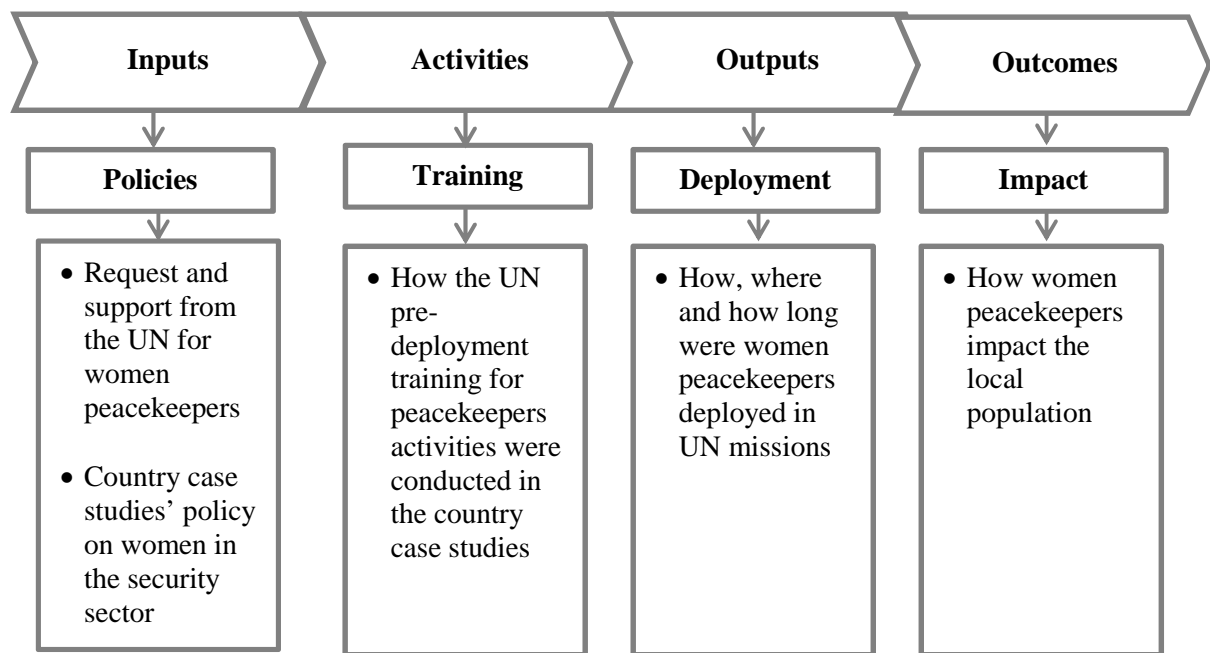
Inputs

Policies

- Request and support from the UN for women peacekeepers
- Country case studies' policy on women in the security sector

Activities

Training

- How the UN pre-deployment training for peacekeepers activities were conducted in the country case studies

Outputs

Deployment

- How, where and how long were women peacekeepers deployed in UN missions

Outcomes

Impact

- How women peacekeepers impact the local population